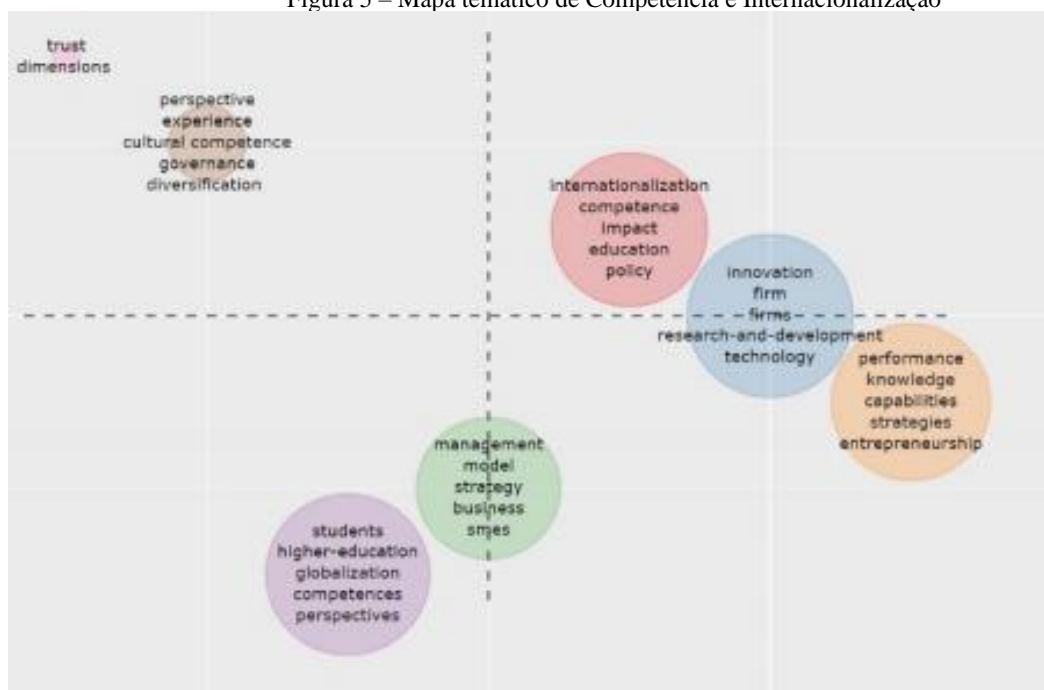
Figura 5 – Mapa temático de Competência e Internacionalização

trust
dimensions

perspective
experience
cultural competence
governance
diversification

internationalization
competence
impact
education
policy

innovation
firm
firms
research-and-development
technology

performance
knowledge
capabilities
strategies
entrepreneurship

management
model
strategy
business
smes

students
higher-education
globalization
competences
perspectives